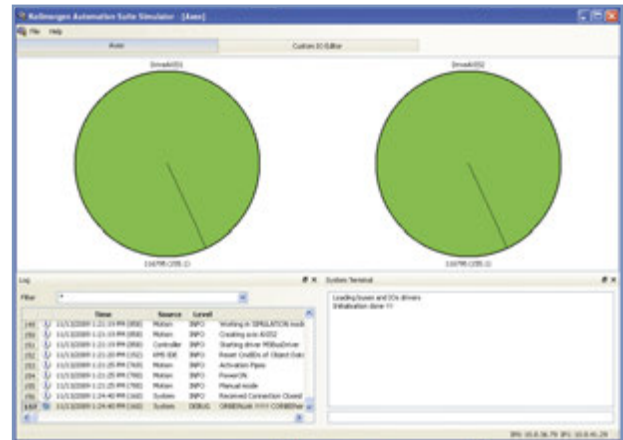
Kollmorgen Automation Suite Simulator - [Axes]

File Help

Axes | Custom IO Editor

DriveAS01 | DriveAS02

116798 (205.1) | 116798 (205.1)

Log

Filter *

| | Time | Source | Level | |
|---|---|---|---|---|
| 148 | 11/13/2009 1:21:19 PM (858) | Motion | INFO | Working in SIMULATION mode |
| 149 | 11/13/2009 1:21:19 PM (858) | Motion | INFO | Creating axis AS02 |
| 150 | 11/13/2009 1:21:19 PM (858) | Controller | INFO | Starting driver MSBusDriver |
| 151 | 11/13/2009 1:21:20 PM (352) | KMS IDE | INFO | Reset OnlIDs of Object Dat |
| 152 | 11/13/2009 1:21:25 PM (760) | Motion | INFO | Activation Pipes |
| 153 | 11/13/2009 1:21:25 PM (760) | Motion | INFO | PowerON |
| 155 | 11/13/2009 1:21:25 PM (760) | Motion | INFO | Manual mode |
| 156 | 11/13/2009 1:24:40 PM (160) | System | INFO | Received Connection Closed |
| 157 | 11/13/2009 1:24:40 PM (160) | System | DEBUG | ORBEXAM >>>> CORBEXer |

System Terminal

Loading buses and IOs drivers
Initialization done !!!

IP0: 10.0.36.79 IP1: 10.0.41.29